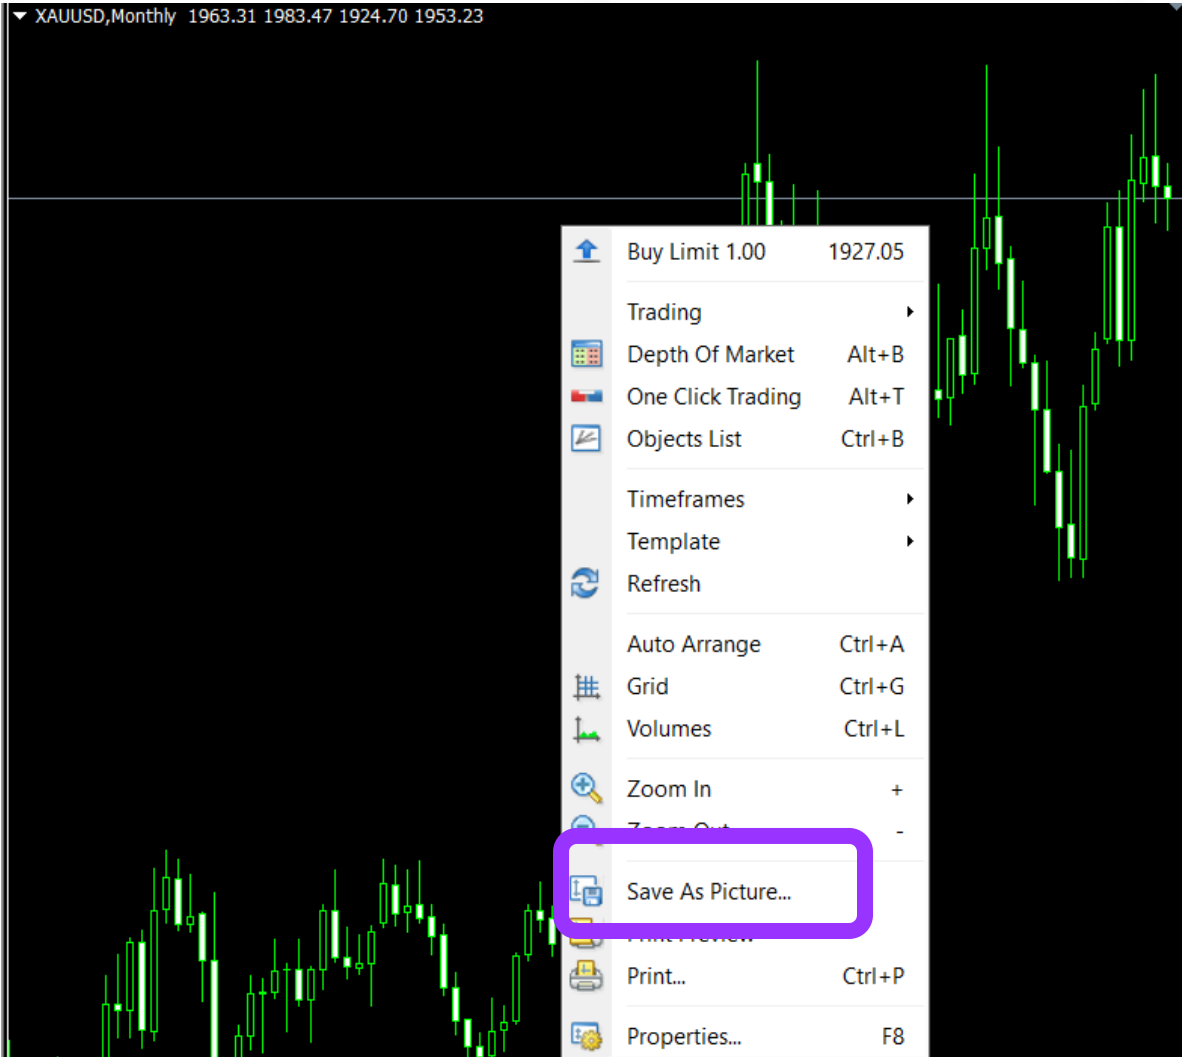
XAUUSD,Monthly 1963.31 1983.47 1924.70 1953.23

Buy Limit 1.00 1927.05

Trading
Depth Of Market Alt+B
One Click Trading Alt+T
Objects List Ctrl+B

Timeframes
Template
Refresh

Auto Arrange Ctrl+A
Grid Ctrl+G
Volumes Ctrl+L

Zoom In +
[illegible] -

Save As Picture...
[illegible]
Print... Ctrl+P

Properties... F8